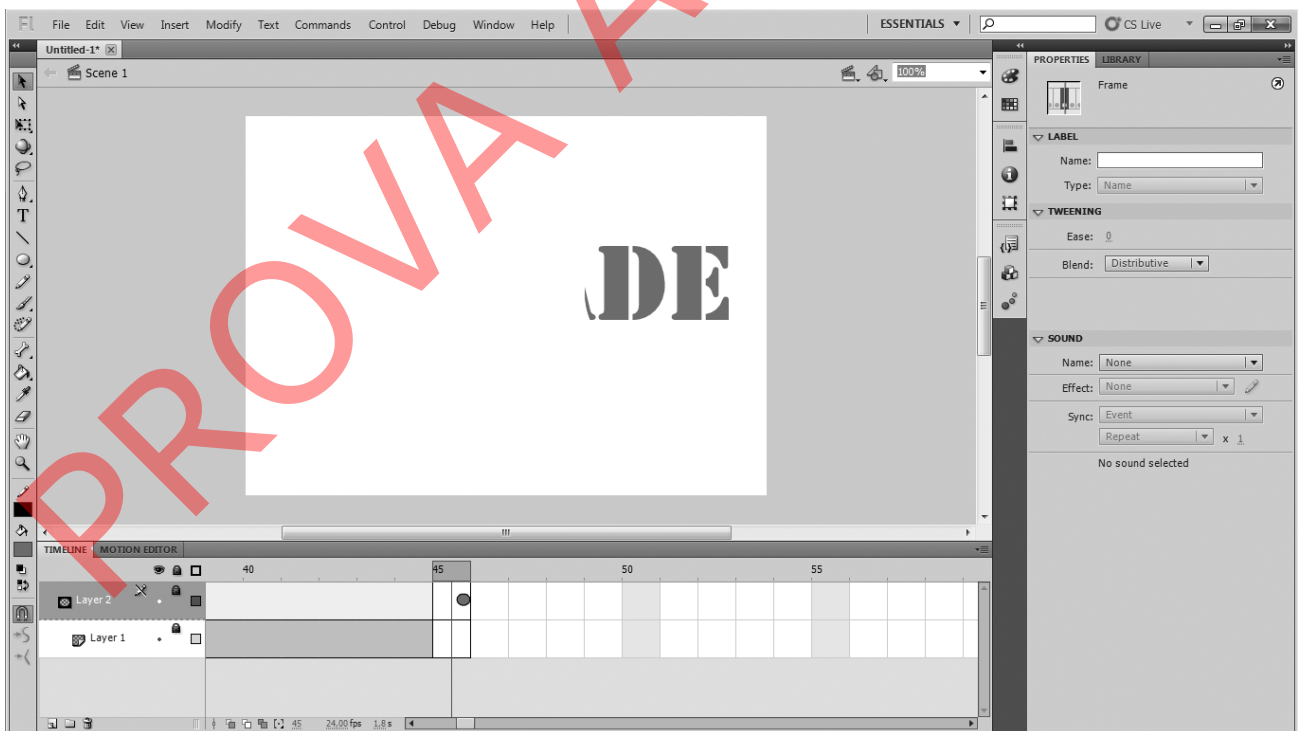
Fl File Edit View Insert Modify Text Commands Control Debug Window Help

ESSENTIALS ▾

CS Live

Untitled-1*

Scene 1

100%

PROVA

DE

PROPERTIES LIBRARY

Frame

LABEL

Name:

Type: Name

TWEENING

Ease: 0

Blend: Distributive

SOUND

Name: None

Effect: None

Sync: Event

Repeat x 1

No sound selected

TIMELINE MOTION EDITOR

40 45 50 55

Layer 2

Layer 1

45 24.00 fps 1.8 s